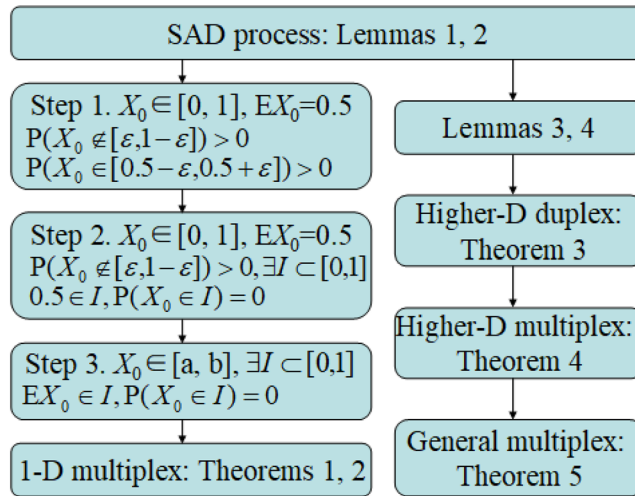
SAD process: Lemmas 1, 2

Step 1. $X_0 \in [0, 1]$, $\mathrm{E}X_0=0.5$
$\mathrm{P}(X_0 \notin [\varepsilon, 1-\varepsilon]) > 0$
$\mathrm{P}(X_0 \in [0.5-\varepsilon, 0.5+\varepsilon]) > 0$

Step 2. $X_0 \in [0, 1]$, $\mathrm{E}X_0=0.5$
$\mathrm{P}(X_0 \notin [\varepsilon, 1-\varepsilon]) > 0, \exists I \subset [0,1]$
$0.5 \in I, \mathrm{P}(X_0 \in I) = 0$

Step 3. $X_0 \in [a, b]$, $\exists I \subset [0,1]$
$\mathrm{E}X_0 \in I, \mathrm{P}(X_0 \in I) = 0$

1-D multiplex: Theorems 1, 2

Lemmas 3, 4

Higher-D duplex: Theorem 3

Higher-D multiplex: Theorem 4

General multiplex: Theorem 5